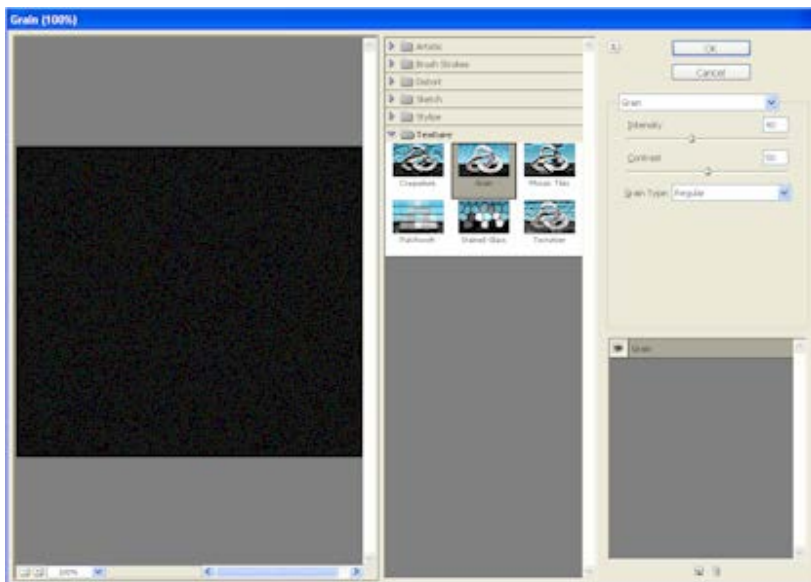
Grain (100%)

Artistic
Brush Strokes
Distort
Sketch
Stylize
Texture

Craquelure
Grain
Mosaic Tiles
Patchwork
Stained Glass
Texturizer

OK
Cancel

Grain
Intensity
40
Contrast
50
Grain Type: Regular

Grain

100%